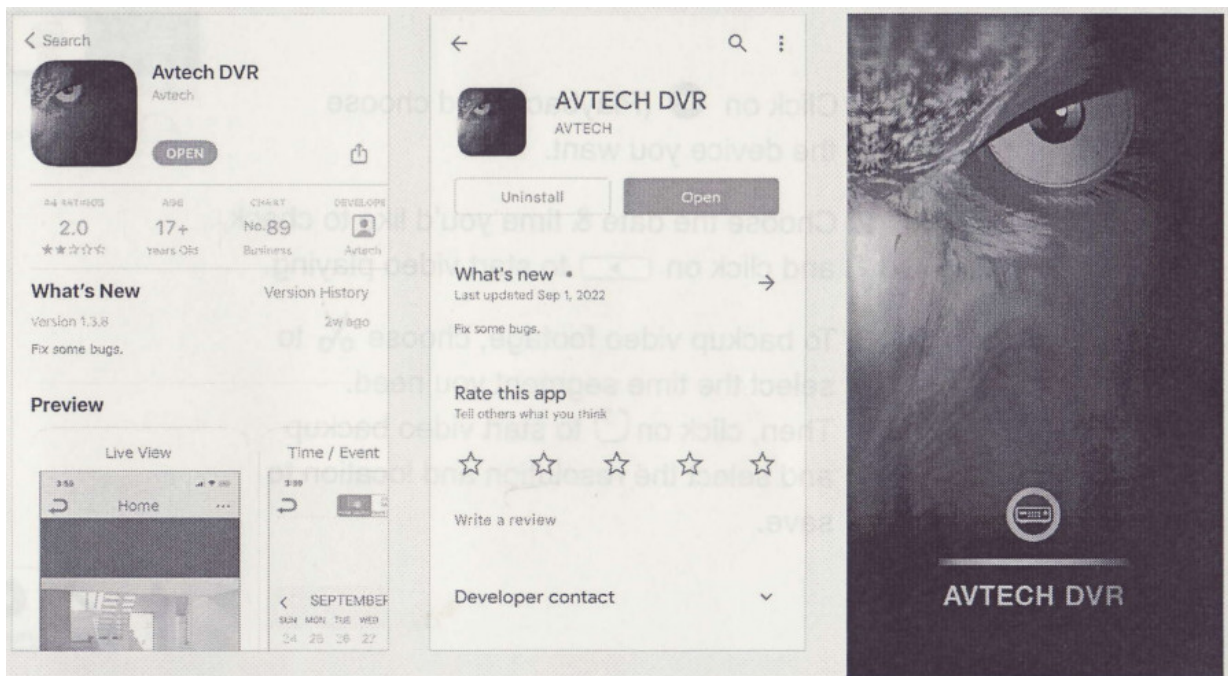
< Search

Avtech DVR
Avtech

OPEN

24 RATINGS
2.0
★★☆☆☆

AGE
17+
Years Old

CHART
No.89
Business

DEVELOPE
Avtech

What's New
Version History

Version 1.3.8
2w ago

Fix some bugs.

Preview

Live View
Time / Event

3:59
Home
...

3:59

< SEPTEMBER
SUN MON TUE WED
24 25 26 27

AVTECH DVR
AVTECH

Uninstall
Open

What's new •
Last updated Sep 1, 2022

Fix some bugs.

Rate this app
Tell others what you think

☆ ☆ ☆ ☆ ☆

Write a review

Developer contact

Click on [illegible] and choose the device you want.

Choose the date & time you'd like to check and click on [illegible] to start video playing.

To backup video footage, choose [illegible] to select the time segment you need. Then, click on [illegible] to start video backup and select the resolution and location to save.

AVTECH DVR